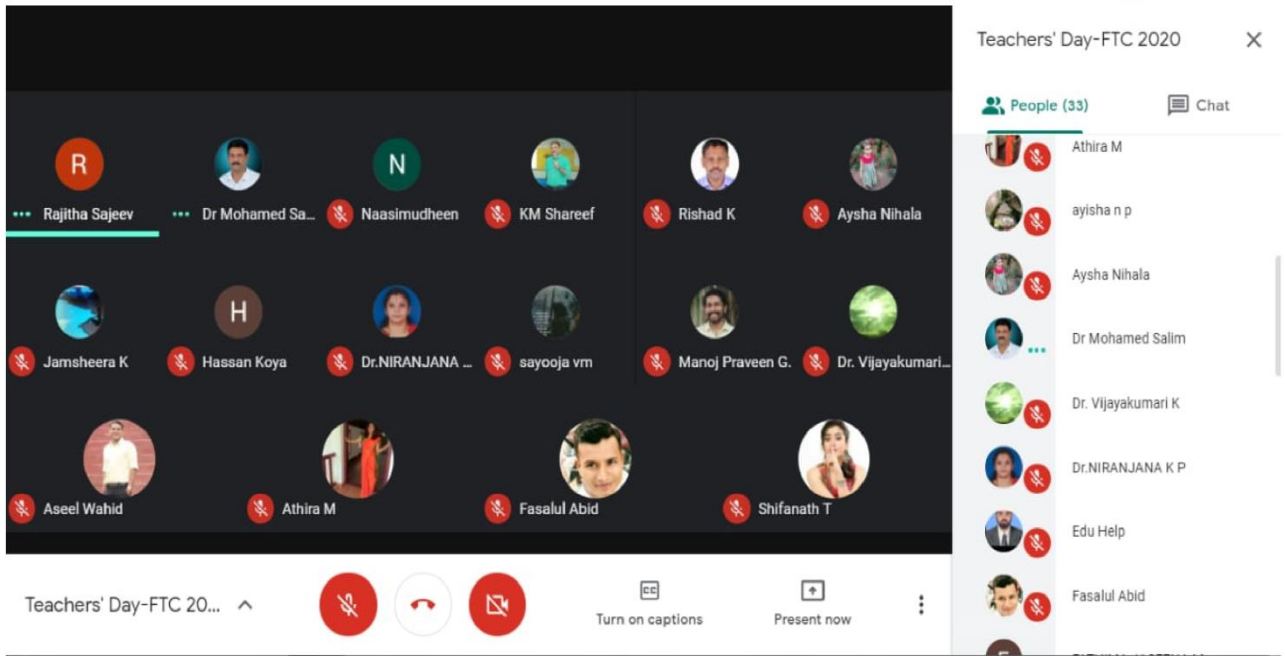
R
Rajitha Sajeev
Dr Mohamed Sa...
N
Naasimudheen
KM Shareef
Rishad K
Aysha Nihala
Jamsheera K
H
Hassan Koya
Dr.NIRANJANA ...
sayooja vm
Manoj Praveen G.
Dr. Vijayakumari...
Aseel Wahid
Athira M
Fasalul Abid
Shifanath T

Teachers' Day-FTC 20...
CC
Turn on captions
Present now

Teachers' Day-FTC 2020
People (33)
Chat
Athira M
ayisha n p
Aysha Nihala
Dr Mohamed Salim
Dr. Vijayakumari K
Dr.NIRANJANA K P
Edu Help
Fasalul Abid
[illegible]